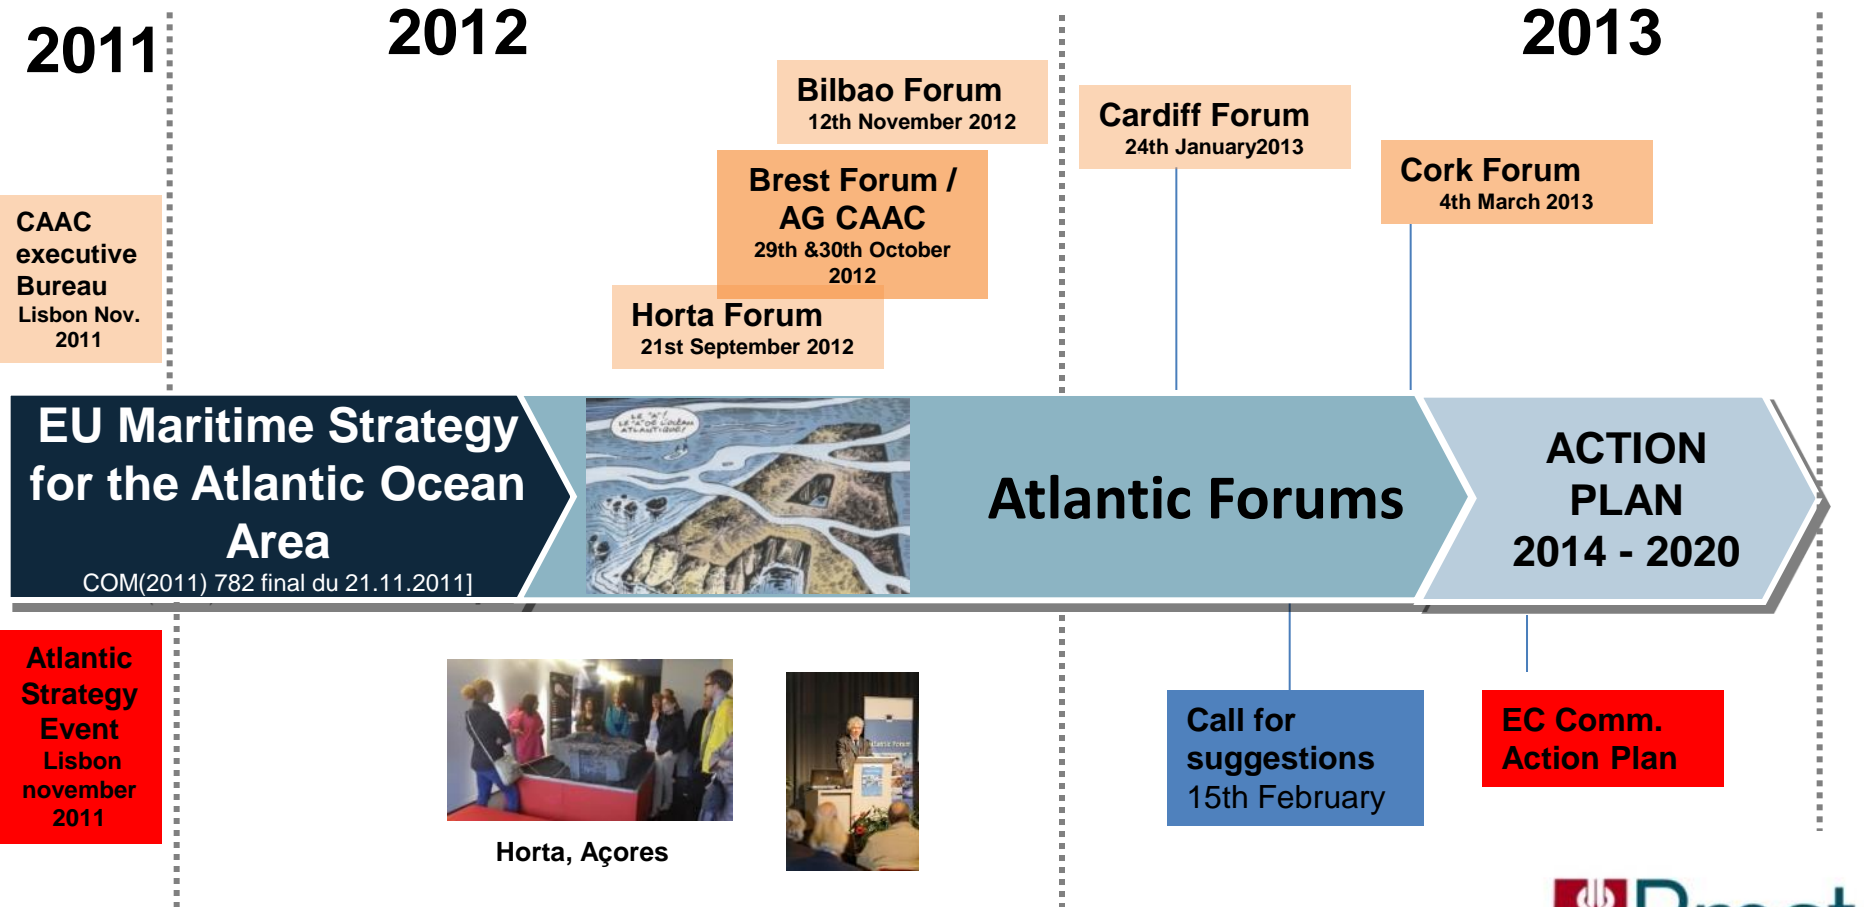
2011

2012

2013

Bilbao Forum
12th November 2012

Cardiff Forum
24th January2013

Cork Forum
4th March 2013

Brest Forum / AG CAAC
29th &30th October 2012

CAAC executive Bureau
Lisbon Nov. 2011

Horta Forum
21st September 2012

EU Maritime Strategy for the Atlantic Ocean Area
COM(2011) 782 final du 21.11.2011]

Atlantic Forums

ACTION PLAN
2014 - 2020

Atlantic Strategy Event
Lisbon november 2011

Horta, Açores

Call for suggestions
15th February

EC Comm. Action Plan

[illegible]